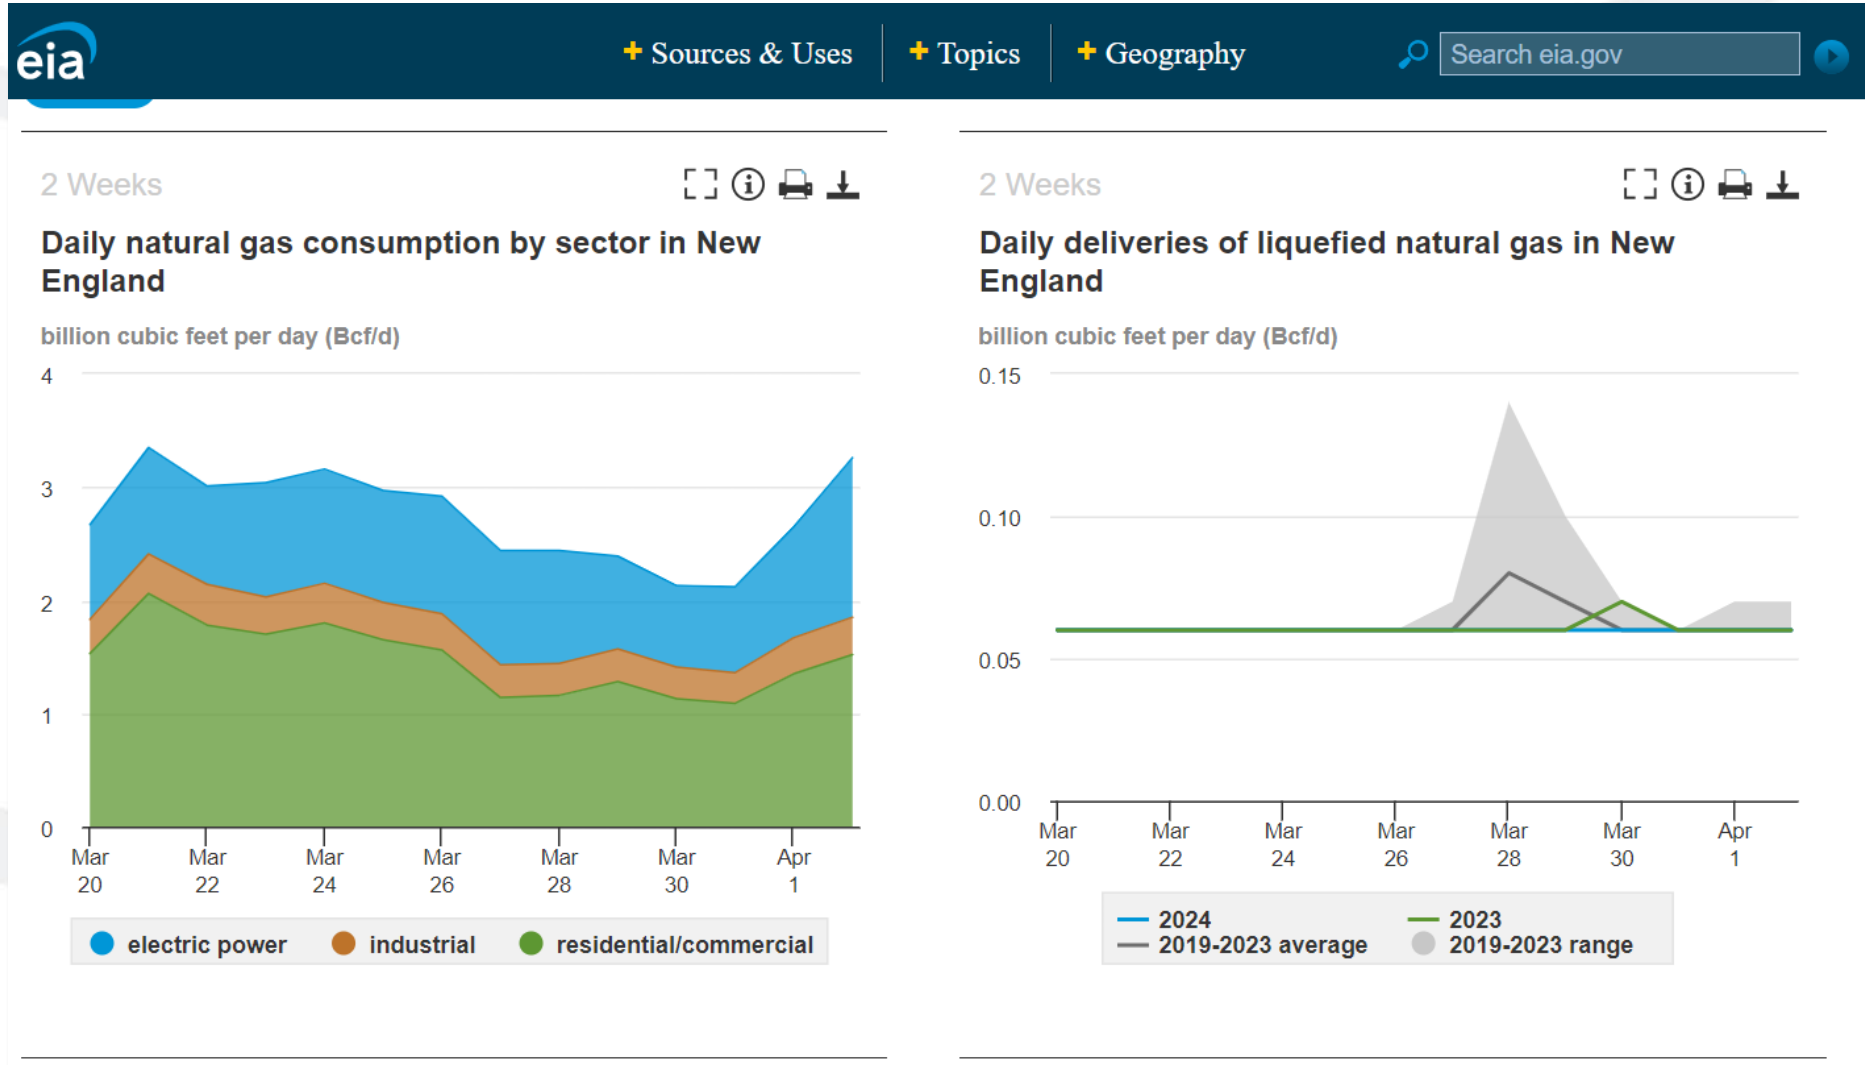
eia

+ Sources & Uses + Topics + Geography

Search eia.gov

2 Weeks

Daily natural gas consumption by sector in New England

billion cubic feet per day (Bcf/d)

4
3
2
1
0

Mar 20 Mar 22 Mar 24 Mar 26 Mar 28 Mar 30 Apr 1

electric power industrial residential/commercial

2 Weeks

Daily deliveries of liquefied natural gas in New England

billion cubic feet per day (Bcf/d)

0.15
0.10
0.05
0.00

Mar 20 Mar 22 Mar 24 Mar 26 Mar 28 Mar 30 Apr 1

2024
2019-2023 average
2023
2019-2023 range